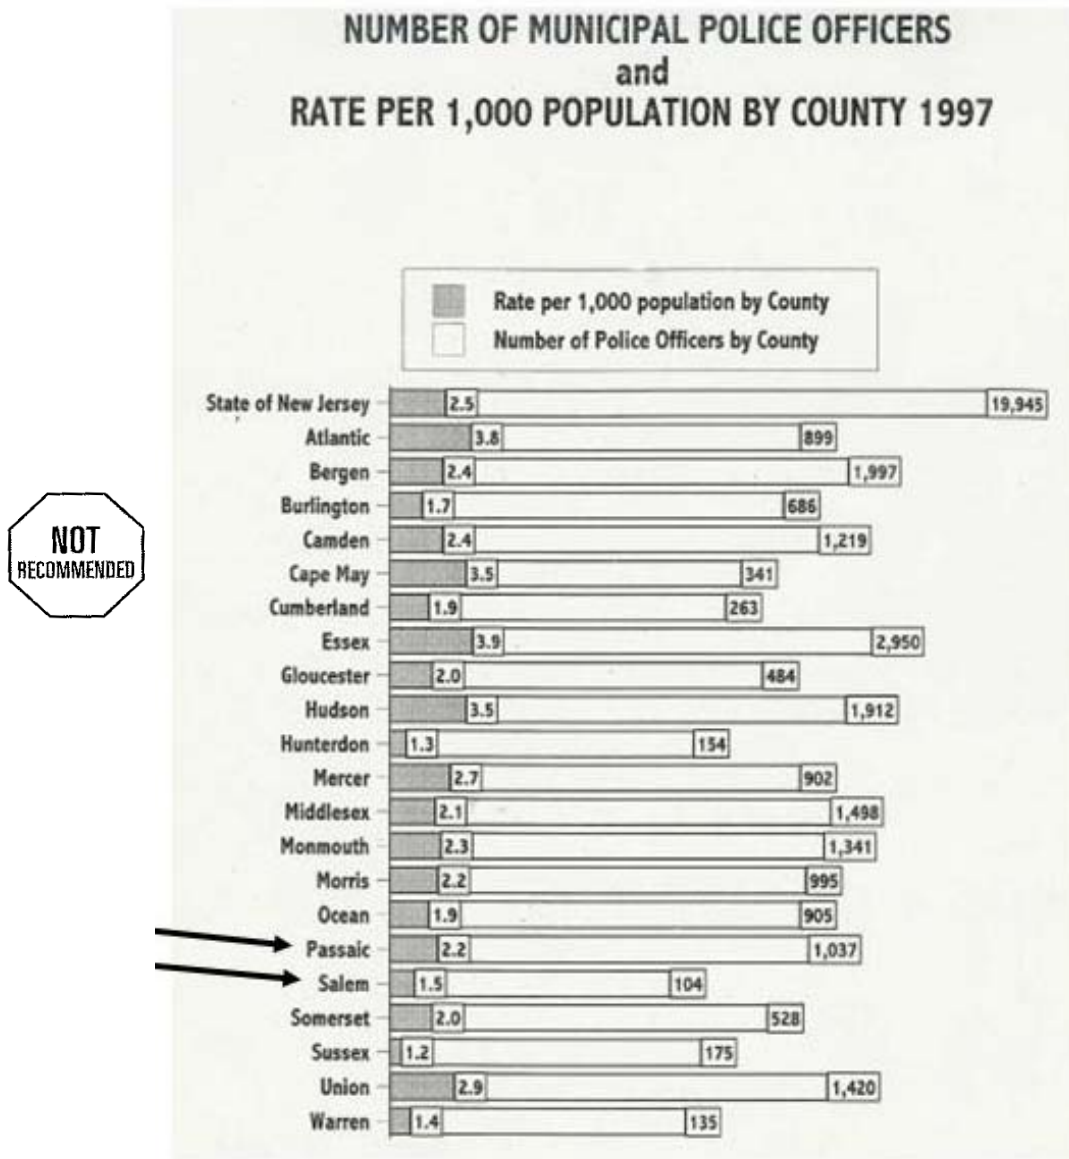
NUMBER OF MUNICIPAL POLICE OFFICERS
and
RATE PER 1,000 POPULATION BY COUNTY 1997

NOT RECOMMENDED

Rate per 1,000 population by County
Number of Police Officers by County

| County | Rate per 1,000 population | Number of Police Officers |
|---|---|---|
| State of New Jersey | 2.5 | 19,945 |
| Atlantic | 3.8 | 899 |
| Bergen | 2.4 | 1,997 |
| Burlington | 1.7 | 686 |
| Camden | 2.4 | 1,219 |
| Cape May | 3.5 | 341 |
| Cumberland | 1.9 | 263 |
| Essex | 3.9 | 2,950 |
| Gloucester | 2.0 | 484 |
| Hudson | 3.5 | 1,912 |
| Hunterdon | 1.3 | 154 |
| Mercer | 2.7 | 902 |
| Middlesex | 2.1 | 1,498 |
| Monmouth | 2.3 | 1,341 |
| Morris | 2.2 | 995 |
| Ocean | 1.9 | 905 |
| Passaic | 2.2 | 1,037 |
| Salem | 1.5 | 104 |
| Somerset | 2.0 | 528 |
| Sussex | 1.2 | 175 |
| Union | 2.9 | 1,420 |
| Warren | 1.4 | 135 |